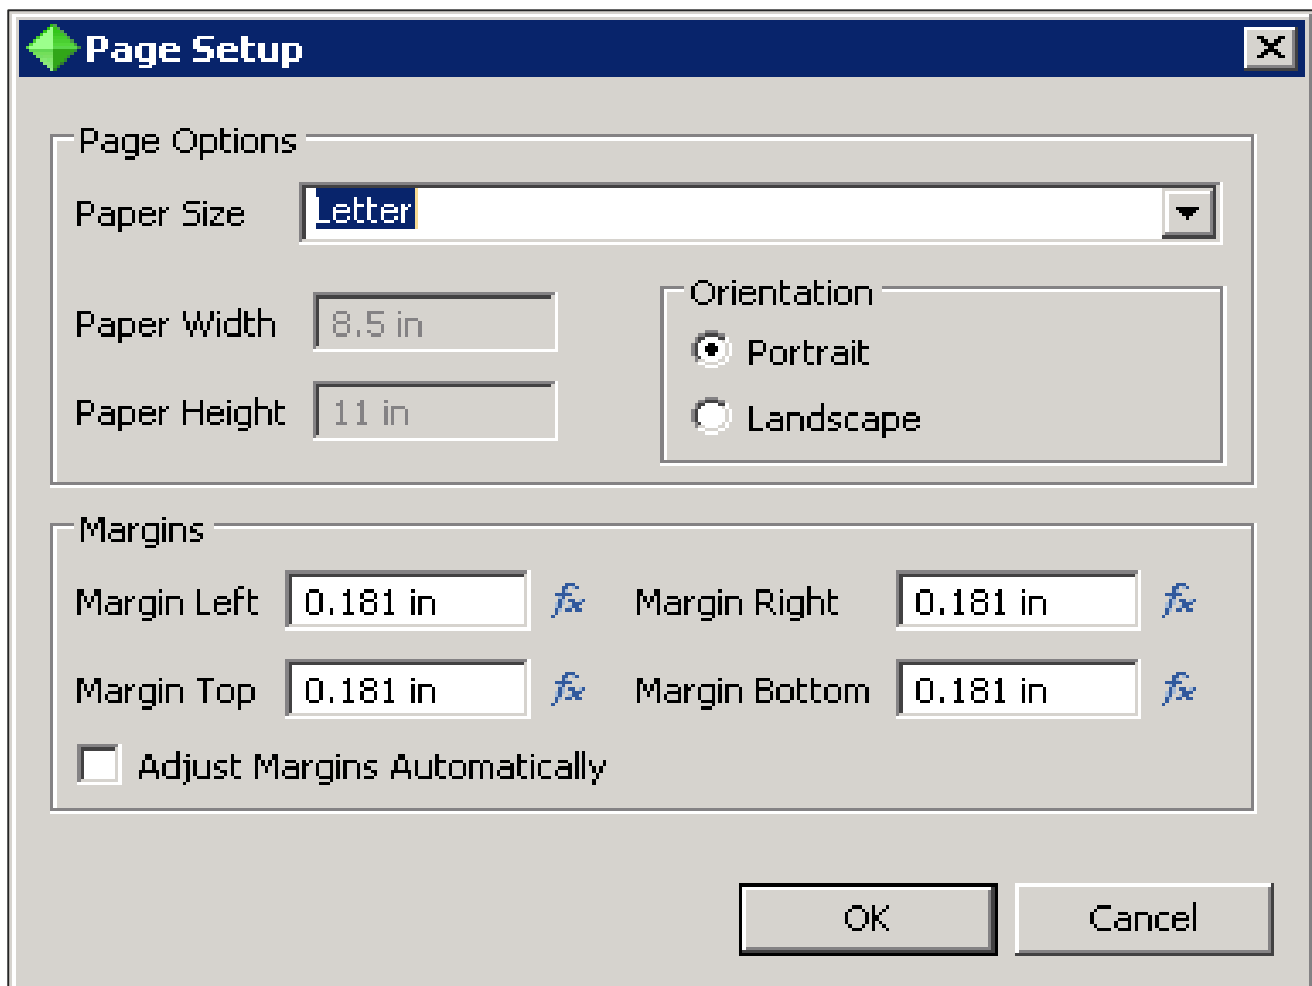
Page Setup

Page Options

Paper Size Letter

Paper Width 8.5 in

Paper Height 11 in

Orientation

Portrait

Landscape

Margins

Margin Left 0.181 in $fx$ Margin Right 0.181 in $fx$

Margin Top 0.181 in $fx$ Margin Bottom 0.181 in $fx$

Adjust Margins Automatically

OK Cancel